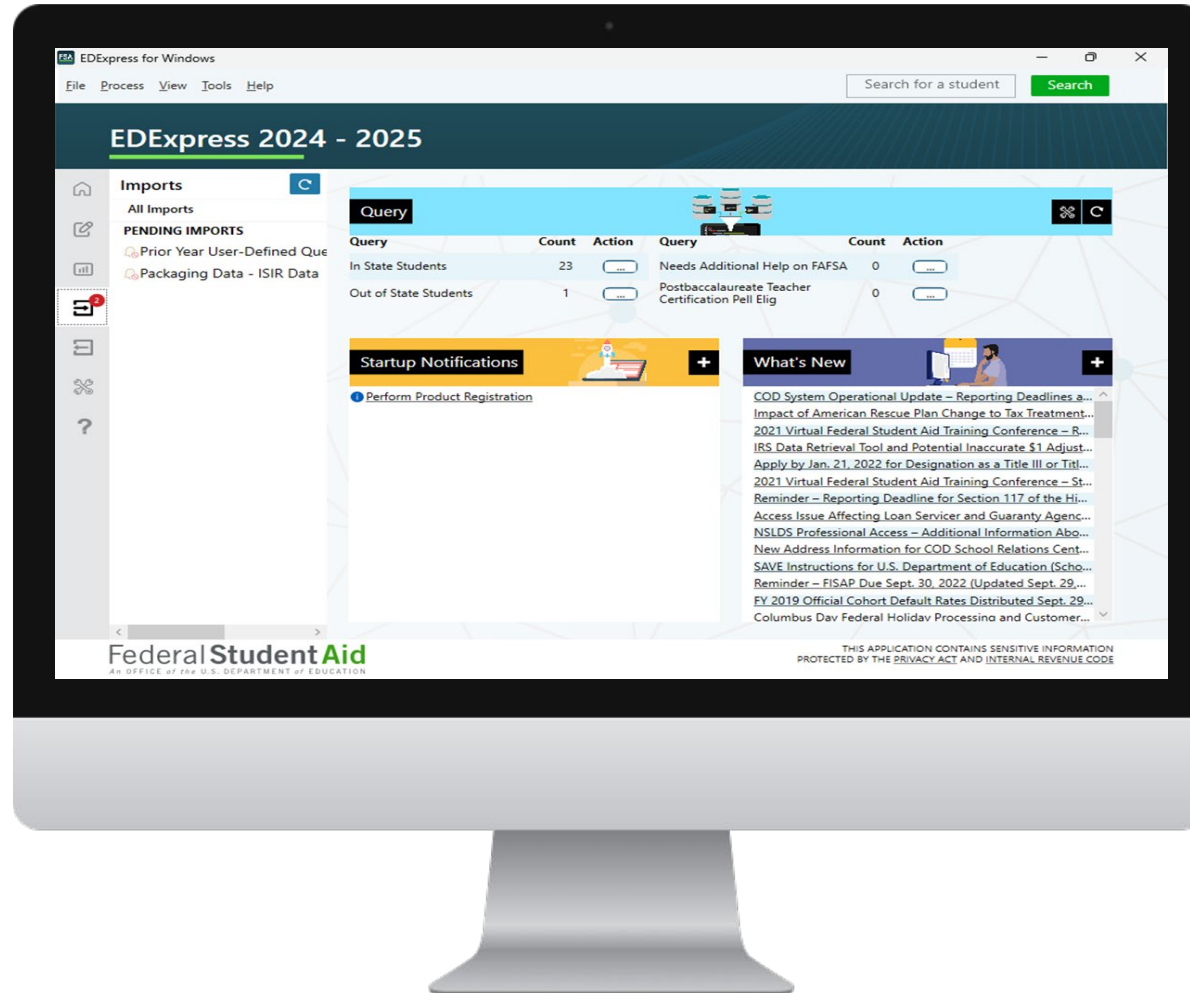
FSA EDExpress for Windows

File Process View Tools Help

Search for a student
Search

EDExpress 2024 - 2025

Imports
All Imports
PENDING IMPORTS
Prior Year User-Defined Que
Packaging Data - ISIR Data

2

?

Query

| Query | Count | Action | Query | Count | Action |
|---|---|---|---|---|---|
| In State Students | 23 | ... | Needs Additional Help on FAFSA | 0 | ... |
| Out of State Students | 1 | ... | Postbaccalaureate Teacher Certification Pell Elig | 0 | ... |

Startup Notifications
+
Perform Product Registration

What's New
+
COD System Operational Update – Reporting Deadlines a...
Impact of American Rescue Plan Change to Tax Treatment...
2021 Virtual Federal Student Aid Training Conference – R...
IRS Data Retrieval Tool and Potential Inaccurate $1 Adjust...
Apply by Jan. 21, 2022 for Designation as a Title III or Titl...
2021 Virtual Federal Student Aid Training Conference – St...
Reminder – Reporting Deadline for Section 117 of the Hi...
Access Issue Affecting Loan Servicer and Guaranty Agenc...
NSLDS Professional Access – Additional Information Abo...
New Address Information for COD School Relations Cent...
SAVE Instructions for U.S. Department of Education (Scho...
Reminder – FISAP Due Sept. 30, 2022 (Updated Sept. 29,...
FY 2019 Official Cohort Default Rates Distributed Sept. 29...
Columbus Day Federal Holiday Processing and Customer...

Federal Student Aid
An OFFICE of the U.S. DEPARTMENT of EDUCATION

THIS APPLICATION CONTAINS SENSITIVE INFORMATION
PROTECTED BY THE PRIVACY ACT AND INTERNAL REVENUE CODE